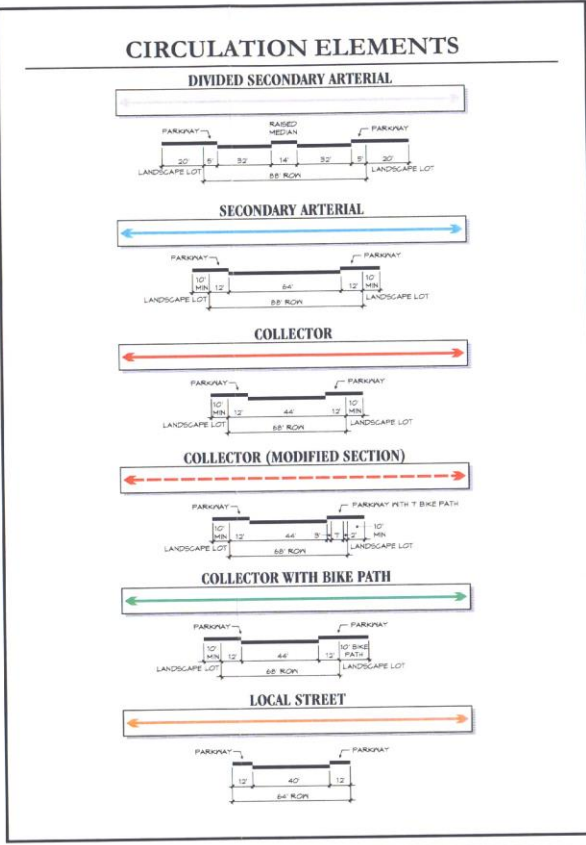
CIRCULATION ELEMENTS

DIVIDED SECONDARY ARTERIAL

PARKWAY
RAISED MEDIAN
PARKWAY
20' 8' 32' 14' 32' 8' 20'
LANDSCAPE LOT
88' ROW
LANDSCAPE LOT

SECONDARY ARTERIAL

PARKWAY
PARKWAY
10' MIN 12' 64' 12' 10' MIN
LANDSCAPE LOT
88' ROW
LANDSCAPE LOT

COLLECTOR

PARKWAY
PARKWAY
10' MIN 12' 44' 12' 10' MIN
LANDSCAPE LOT
68' ROW
LANDSCAPE LOT

COLLECTOR (MODIFIED SECTION)

PARKWAY
PARKWAY WITH 7' BIKE PATH
10' MIN 12' 44' 5' 7' 2' 10' MIN
LANDSCAPE LOT
68' ROW
LANDSCAPE LOT

COLLECTOR WITH BIKE PATH

PARKWAY
PARKWAY
10' MIN 12' 44' 12' 10' BIKE PATH
LANDSCAPE LOT
68' ROW
LANDSCAPE LOT

LOCAL STREET

PARKWAY
PARKWAY
12' 40' 12'
64' ROW